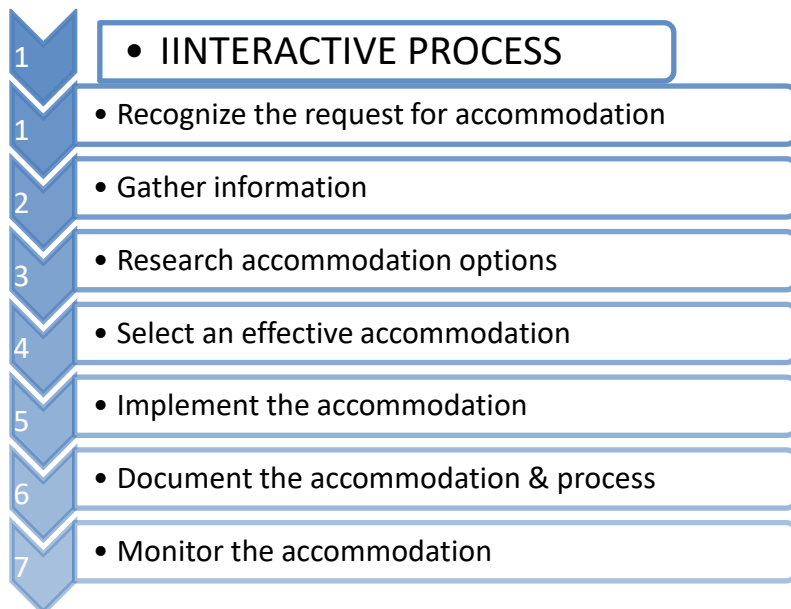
1

• IINTERACTIVE PROCESS

1

• Recognize the request for accommodation

2

• Gather information

3

• Research accommodation options

4

• Select an effective accommodation

5

• Implement the accommodation

6

• Document the accommodation & process

7

• Monitor the accommodation